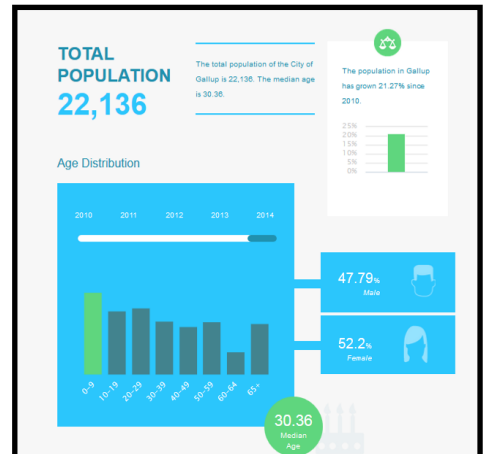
TOTAL POPULATION
22,136

The total population of the City of Gallup is 22,136. The median age is 30.36.

The population in Gallup has grown 21.27% since 2010.

25%
20%
15%
10%
5%
0%

Age Distribution

2010 2011 2012 2013 2014

0-9
10-19
20-29
30-39
40-49
50-59
60-64
65+

47.79%
Male

52.2%
Female

30.36
Median Age